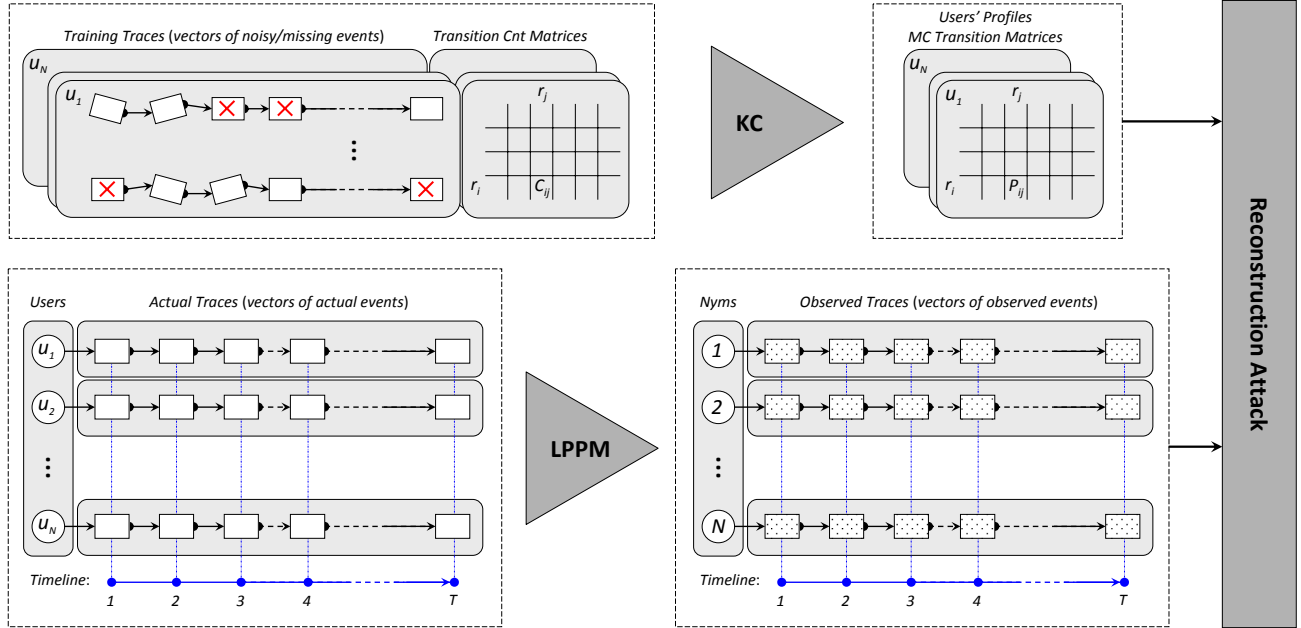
Training Traces (vectors of noisy/missing events)

Transition Cnt Matrices

$u_N$

$u_1$

$r_j$

$r_i$

$C_{ij}$

KC

Users' Profiles
MC Transition Matrices

$u_N$

$u_1$

$r_j$

$r_i$

$P_{ij}$

Reconstruction Attack

Users

Actual Traces (vectors of actual events)

$u_1$

$u_2$

$u_N$

Timeline:

1 2 3 4 T

LPPM

Nyms

Observed Traces (vectors of observed events)

1

2

N

Timeline:

1 2 3 4 T